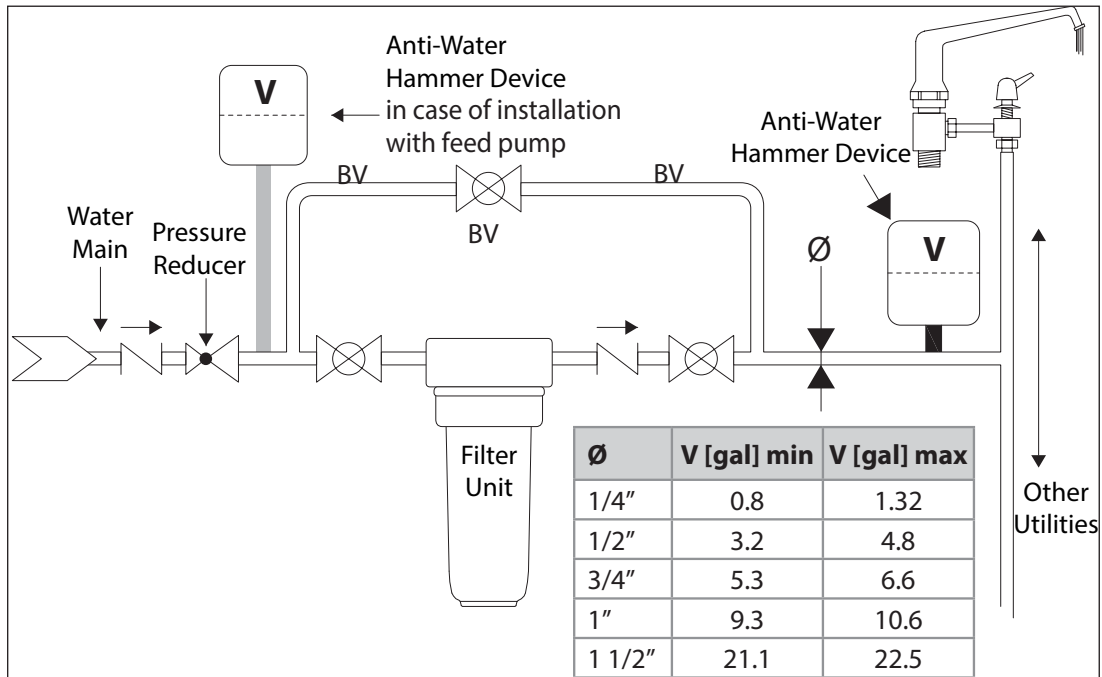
Anti-Water Hammer Device in case of installation with feed pump

V

Anti-Water Hammer Device

BV

BV

BV

Water Main

Pressure Reducer

Ø

V

Filter Unit

| Ø | V [gal] min | V [gal] max |
|---|---|---|
| 1/4″ | 0.8 | 1.32 |
| 1/2″ | 3.2 | 4.8 |
| 3/4″ | 5.3 | 6.6 |
| 1″ | 9.3 | 10.6 |
| 1 1/2″ | 21.1 | 22.5 |

Other Utilities